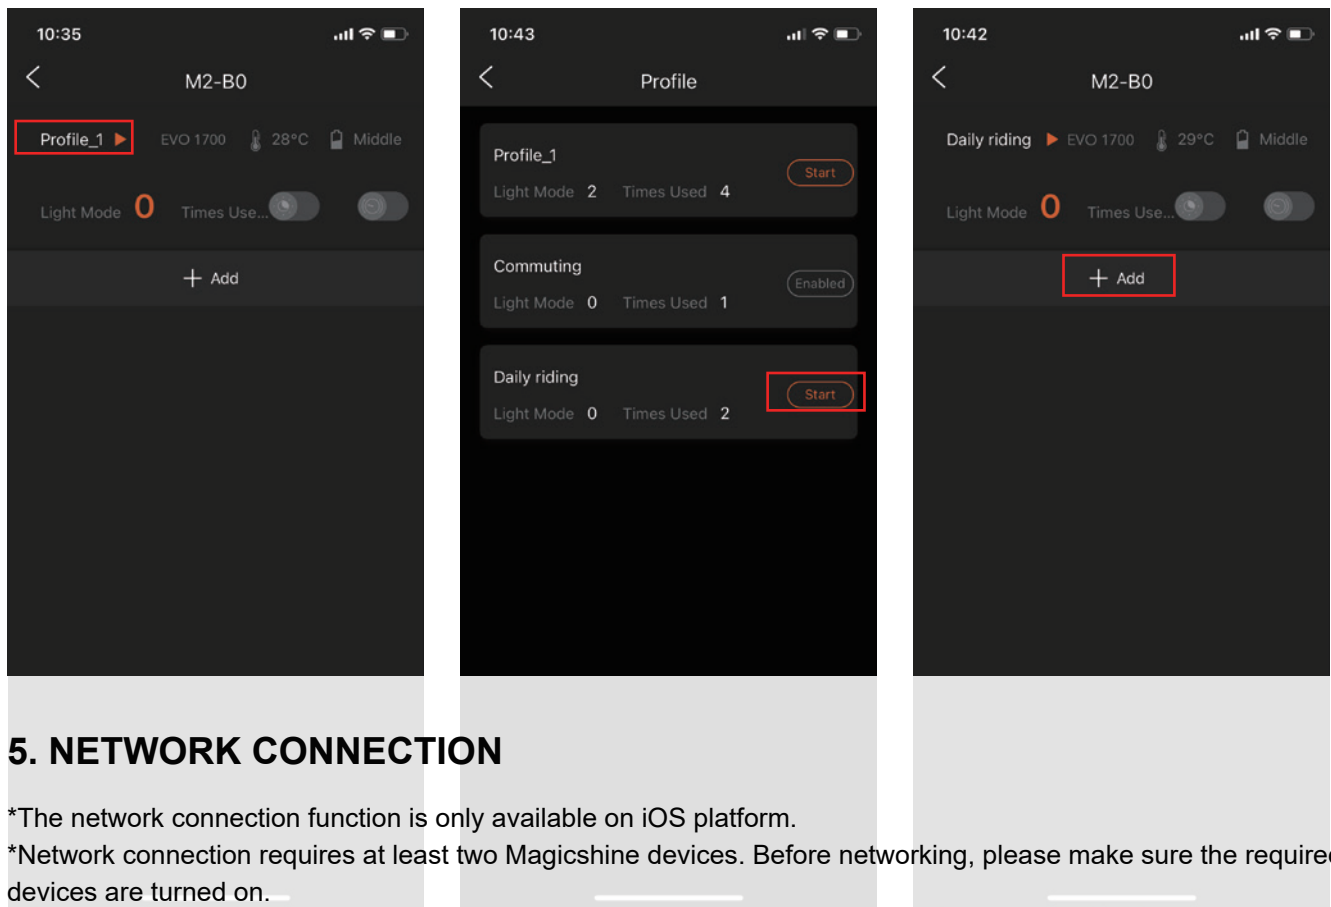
10:35

M2-B0

Profile_1 EVO 1700 28°C Middle

Light Mode 0 Times Use...

+ Add

10:43

Profile

Profile_1
Light Mode 2 Times Used 4
Start

Commuting
Light Mode 0 Times Used 1
Enabled

Daily riding
Light Mode 0 Times Used 2
Start

10:42

M2-B0

Daily riding EVO 1700 29°C Middle

Light Mode 0 Times Use...

+ Add

5. NETWORK CONNECTION

*The network connection function is only available on iOS platform.
*Network connection requires at least two Magicshine devices. Before networking, please make sure the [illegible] devices are turned on.